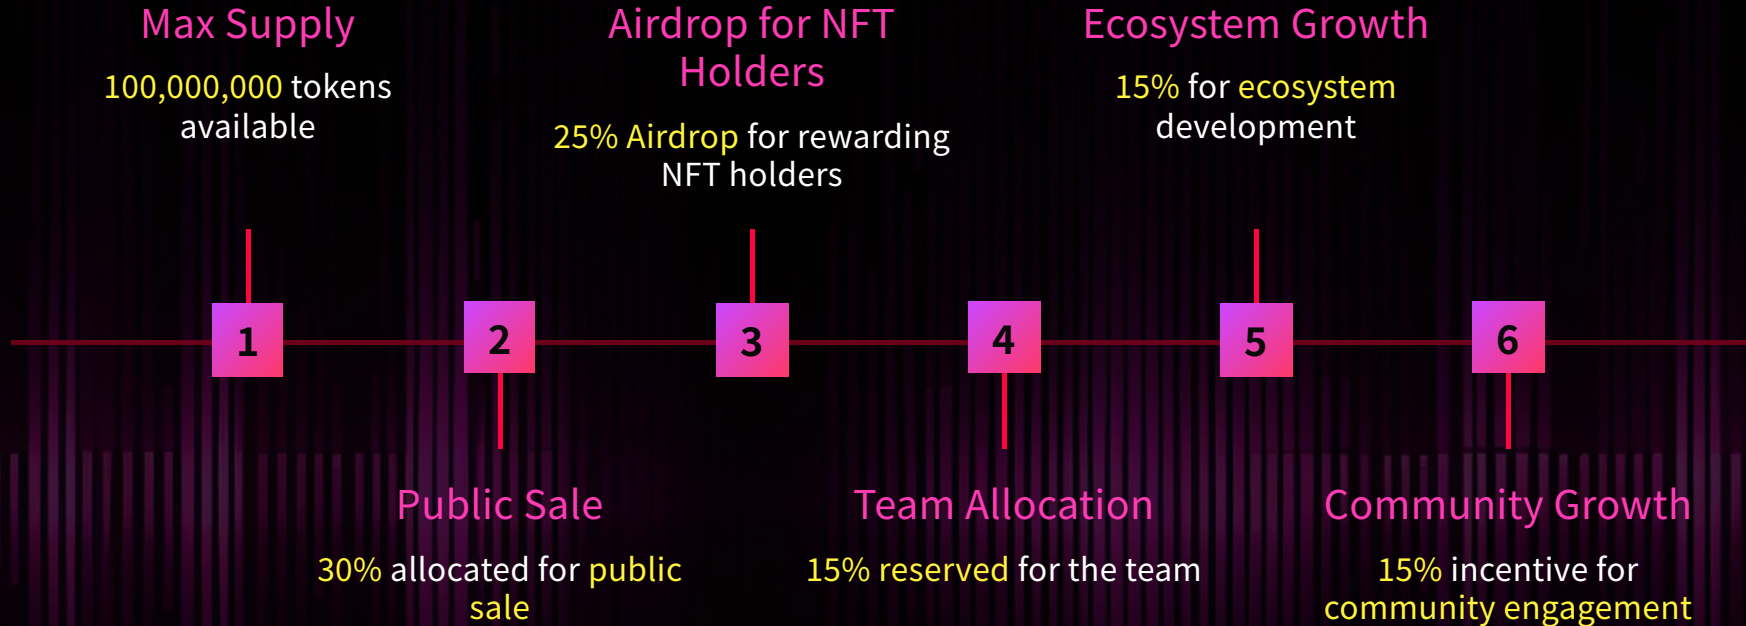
Max Supply

100,000,000 tokens available

Airdrop for NFT Holders

25% Airdrop for rewarding NFT holders

Ecosystem Growth

15% for ecosystem development

1

2

3

4

5

6

Public Sale

30% allocated for public sale

Team Allocation

15% reserved for the team

Community Growth

15% incentive for community engagement